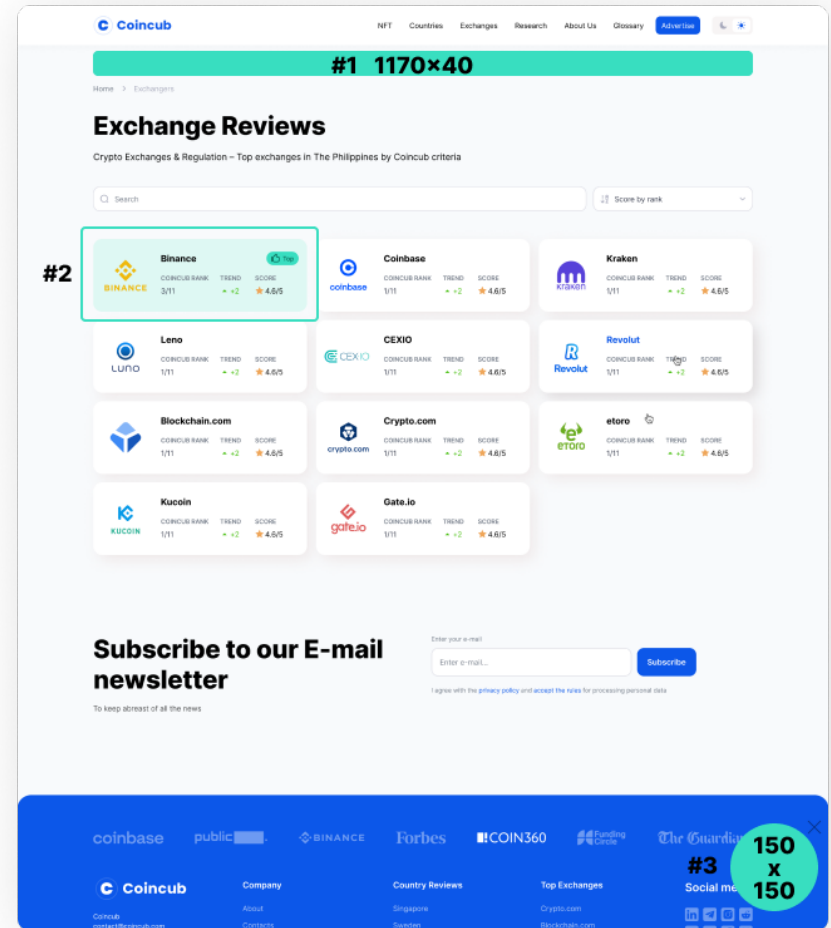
Coincub

NFT Countries Exchanges Research About Us Glossary Advertise

#1 1170×40

Home > Exchangers

Exchange Reviews

Crypto Exchanges & Regulation – Top exchanges in The Philippines by Coincub criteria

Search

Score by rank

#2

| Binance | Top |
|---|---|
| COINCUB RANK 3/11 | TREND +2 | SCORE 4.6/5 |

BINANCE

| Coinbase | | |
|---|---|---|
| COINCUB RANK 1/11 | TREND +2 | SCORE 4.6/5 |

coinbase

| Kraken | | |
|---|---|---|
| COINCUB RANK 1/11 | TREND +2 | SCORE 4.6/5 |

kraken

| Leno | | |
|---|---|---|
| COINCUB RANK 1/11 | TREND +2 | SCORE 4.6/5 |

Luno

| CEXIO | | |
|---|---|---|
| COINCUB RANK 1/11 | TREND +2 | SCORE 4.6/5 |

CEX.IO

| Revolut | | |
|---|---|---|
| COINCUB RANK 1/11 | TREND +2 | SCORE 4.6/5 |

Revolut

| Blockchain.com | | |
|---|---|---|
| COINCUB RANK 1/11 | TREND +2 | SCORE 4.6/5 |

| Crypto.com | | |
|---|---|---|
| COINCUB RANK 1/11 | TREND +2 | SCORE 4.6/5 |

crypto.com

| etoro | | |
|---|---|---|
| COINCUB RANK 1/11 | TREND +2 | SCORE 4.6/5 |

etoro

| Kucoin | | |
|---|---|---|
| COINCUB RANK 1/11 | TREND +2 | SCORE 4.6/5 |

KUCOIN

| Gate.io | | |
|---|---|---|
| COINCUB RANK 1/11 | TREND +2 | SCORE 4.6/5 |

gate.io

Subscribe to our E-mail newsletter

To keep abreast of all the news

Enter your e-mail

Enter e-mail...

Subscribe

I agree with the privacy policy and accept the rules for processing personal data

coinbase public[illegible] BINANCE Forbes COIN360 Funding Circle The Guardian

150 x 150

#3

Coincub

Coincub
contact@coincub.com

Company
About
Contacts

Country Reviews
Singapore
Sweden

Top Exchanges
Crypto.com
Blockchain.com

Social me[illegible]